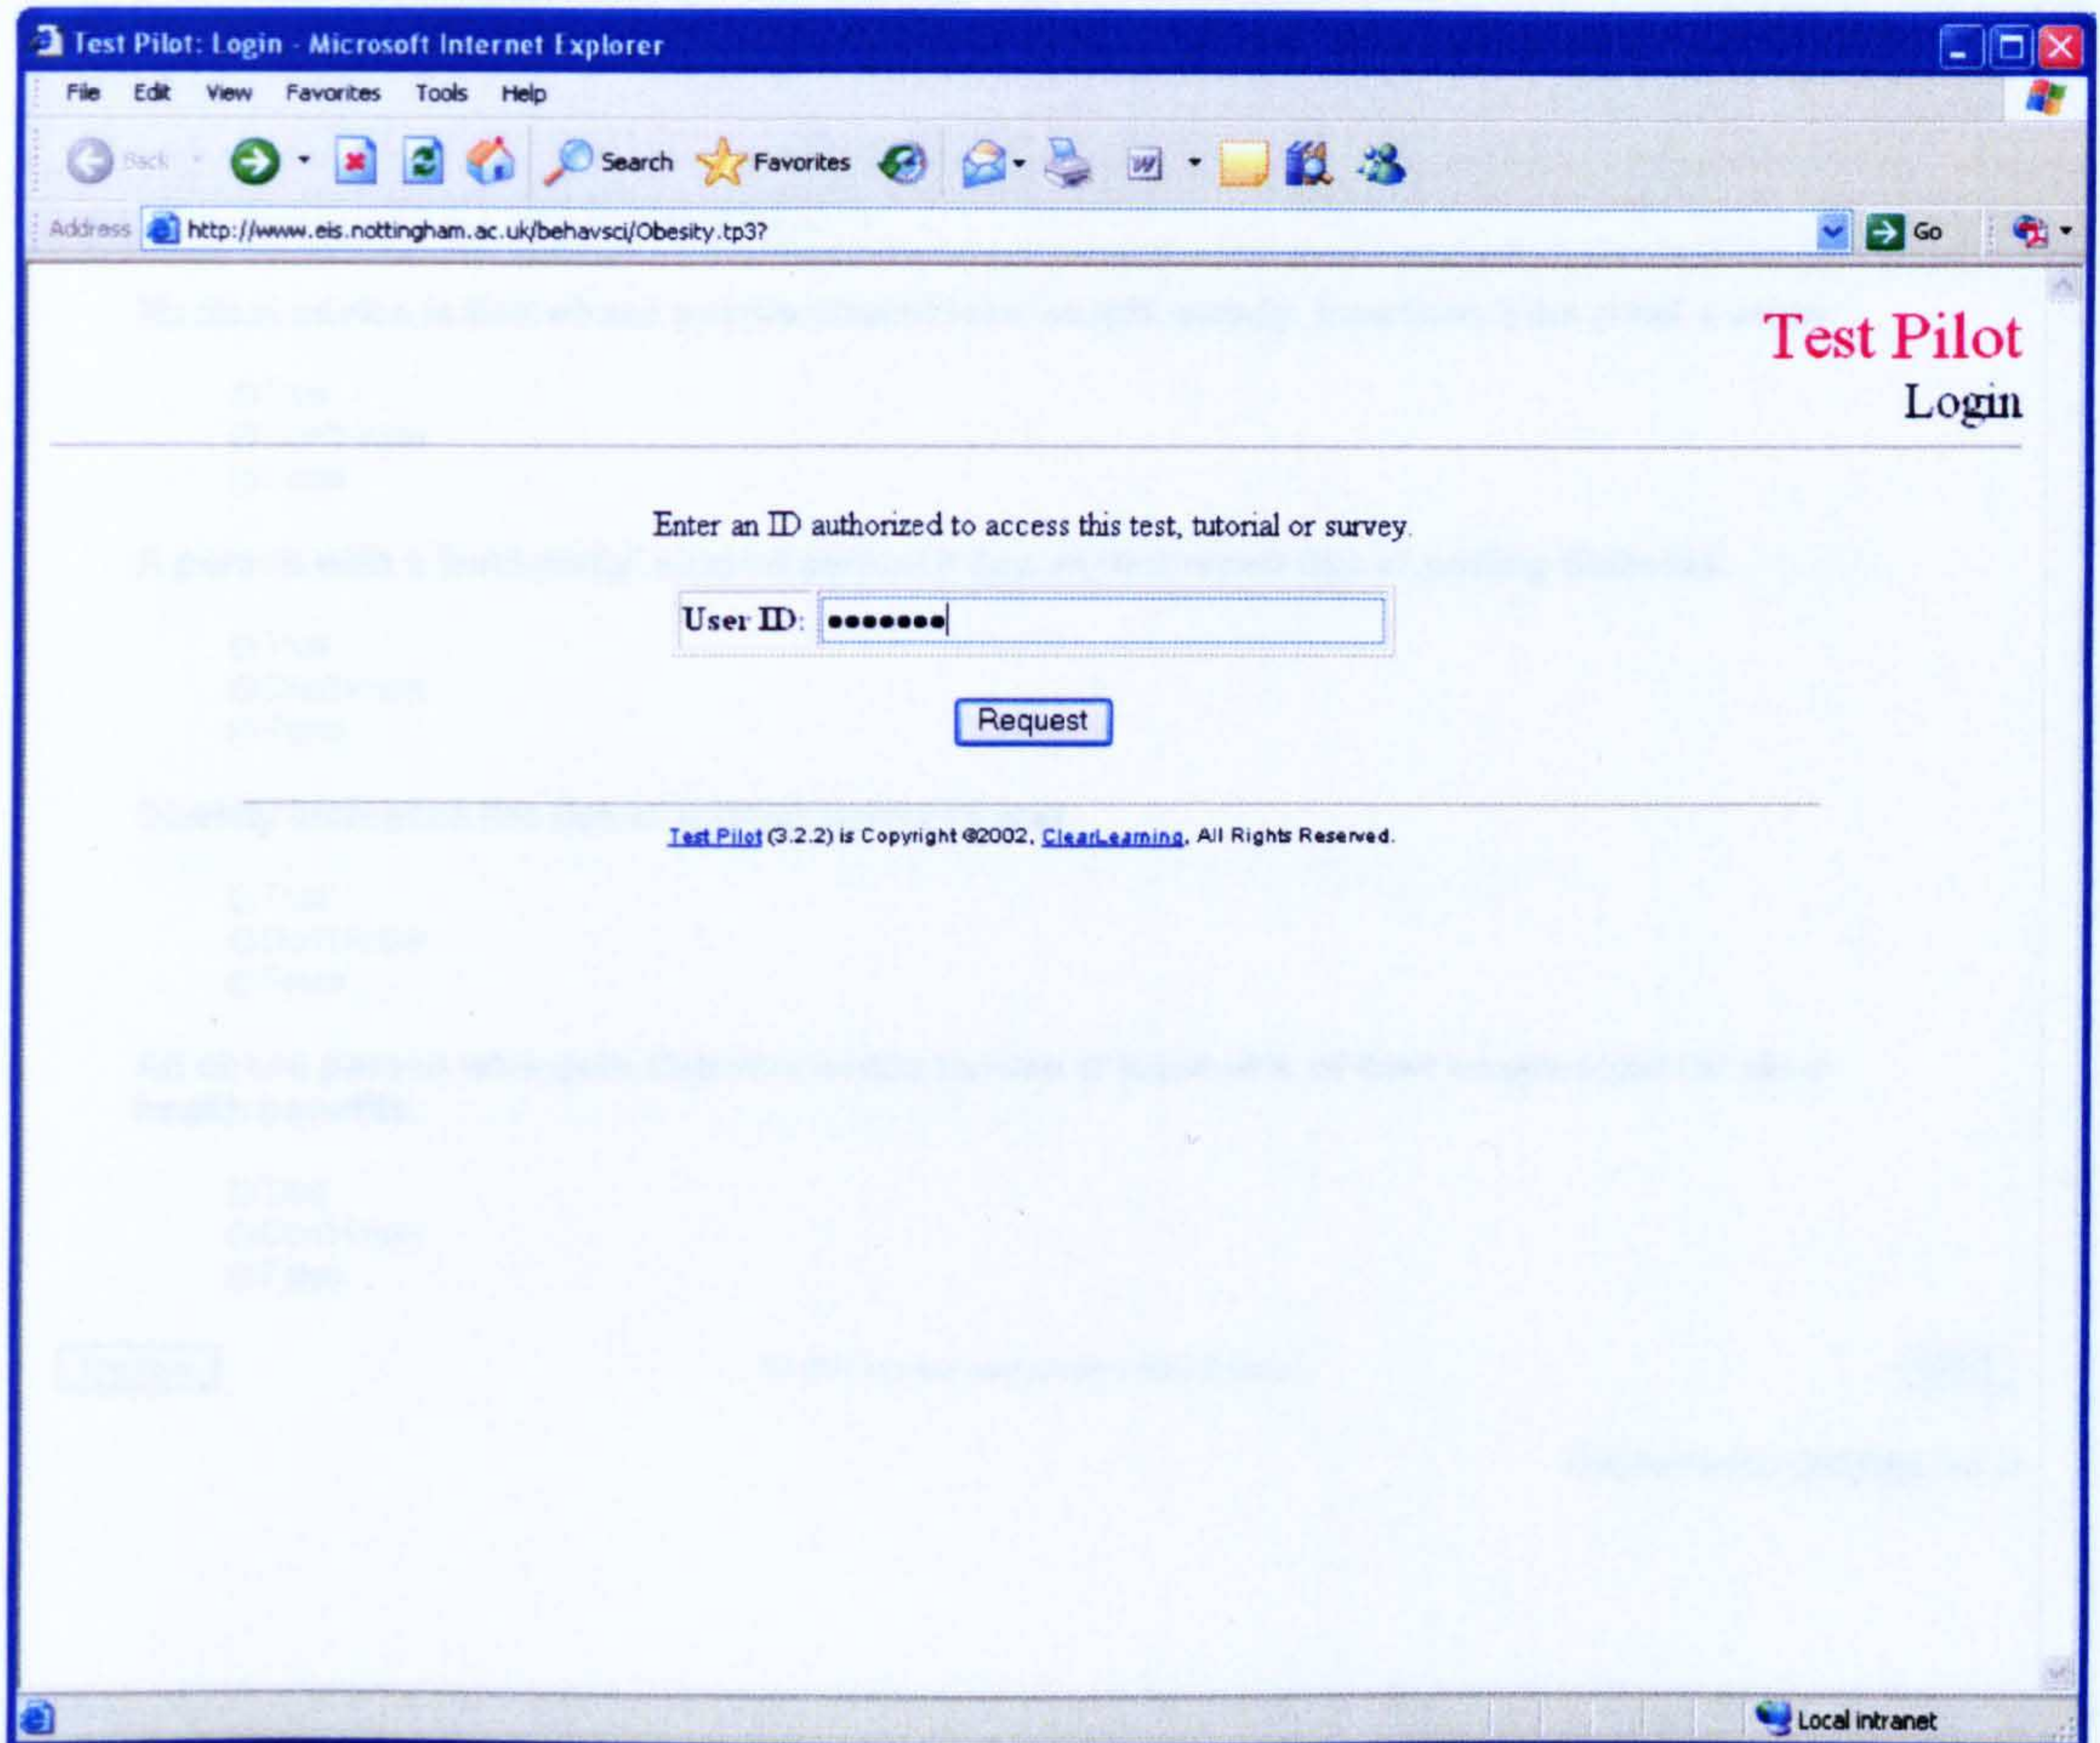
Test Pilot: Login - Microsoft Internet Explorer

File Edit View Favorites Tools Help

Back Search Favorites

Address http://www.eis.nottingham.ac.uk/behavsci/Obesity.tp3? Go

Test Pilot
Login

Enter an ID authorized to access this test, tutorial or survey.

User ID: ●●●●●●●

Request

Test Pilot (3.2.2) is Copyright ©2002, ClearLearning, All Rights Reserved.

Local intranet